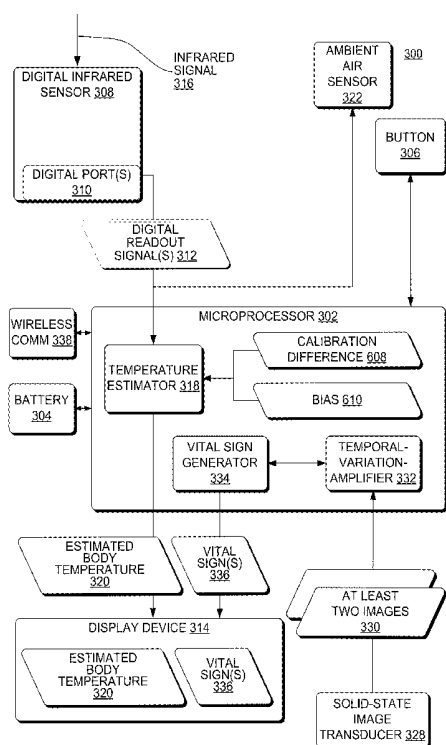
INFRARED SIGNAL 316

DIGITAL INFRARED SENSOR 308

DIGITAL PORT(S) 310

AMBIENT AIR SENSOR 322

300

BUTTON 306

DIGITAL READOUT SIGNAL(S) 312

MICROPROCESSOR 302

WIRELESS COMM 338

TEMPERATURE ESTIMATOR 318

CALIBRATION DIFFERENCE 608

BIAS 610

BATTERY 304

VITAL SIGN GENERATOR 334

TEMPORAL-VARIATION-AMPLIFIER 332

ESTIMATED BODY TEMPERATURE 320

VITAL SIGN(S) 336

AT LEAST TWO IMAGES 330

DISPLAY DEVICE 314

ESTIMATED BODY TEMPERATURE 320

VITAL SIGN(S) 336

SOLID-STATE IMAGE TRANSDUCER 328